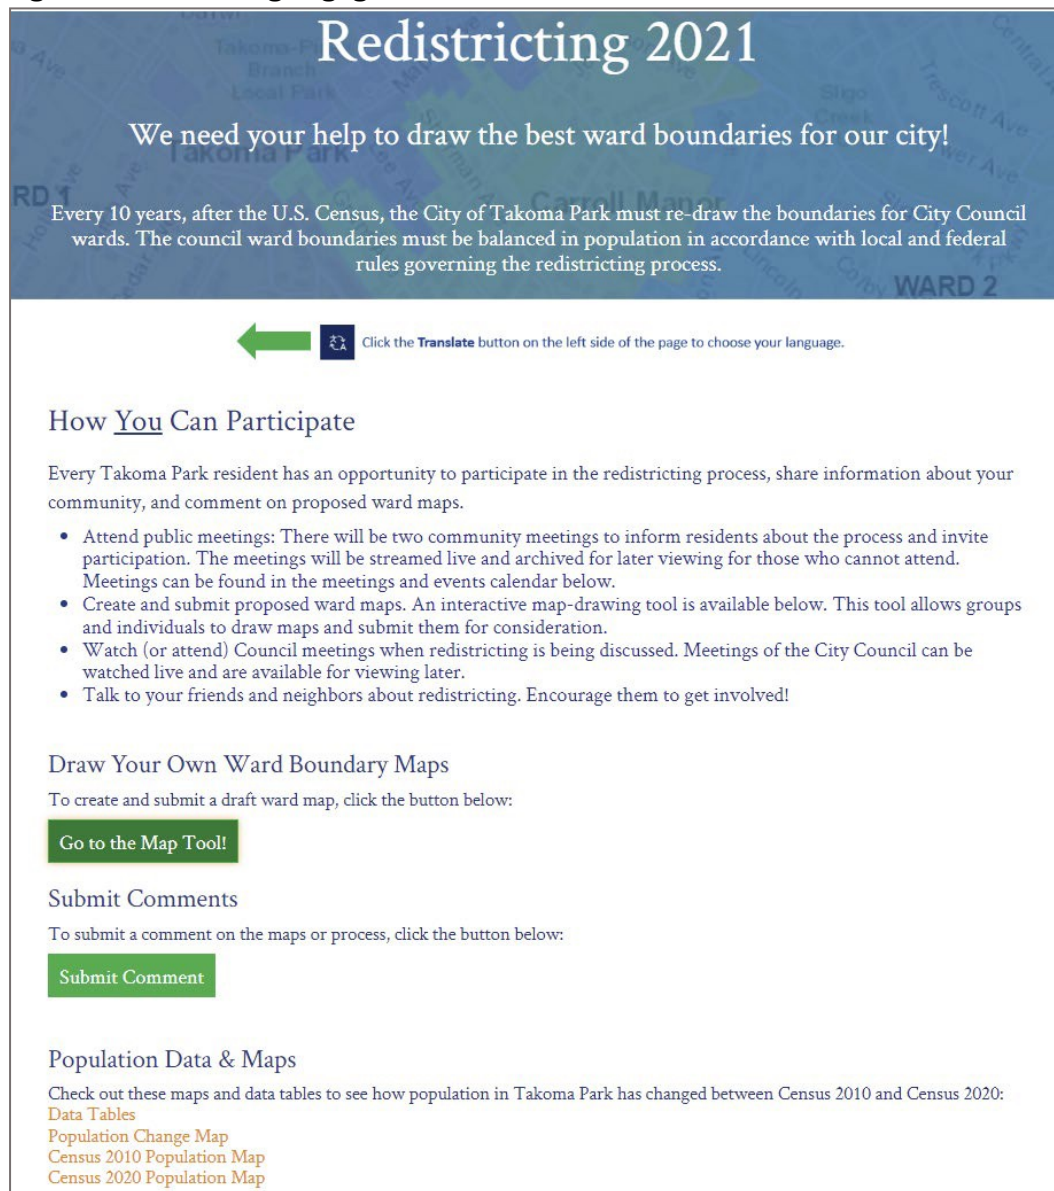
Redistricting 2021

We need your help to draw the best ward boundaries for our city!

Every 10 years, after the U.S. Census, the City of Takoma Park must re-draw the boundaries for City Council wards. The council ward boundaries must be balanced in population in accordance with local and federal rules governing the redistricting process.

Click the **Translate** button on the left side of the page to choose your language.

How You Can Participate

Every Takoma Park resident has an opportunity to participate in the redistricting process, share information about your community, and comment on proposed ward maps.

- Attend public meetings: There will be two community meetings to inform residents about the process and invite participation. The meetings will be streamed live and archived for later viewing for those who cannot attend. Meetings can be found in the meetings and events calendar below.
- Create and submit proposed ward maps. An interactive map-drawing tool is available below. This tool allows groups and individuals to draw maps and submit them for consideration.
- Watch (or attend) Council meetings when redistricting is being discussed. Meetings of the City Council can be watched live and are available for viewing later.
- Talk to your friends and neighbors about redistricting. Encourage them to get involved!

Draw Your Own Ward Boundary Maps

To create and submit a draft ward map, click the button below:

Go to the Map Tool!

Submit Comments

To submit a comment on the maps or process, click the button below:

Submit Comment

Population Data & Maps

Check out these maps and data tables to see how population in Takoma Park has changed between Census 2010 and Census 2020:
Data Tables
Population Change Map
Census 2010 Population Map
Census 2020 Population Map